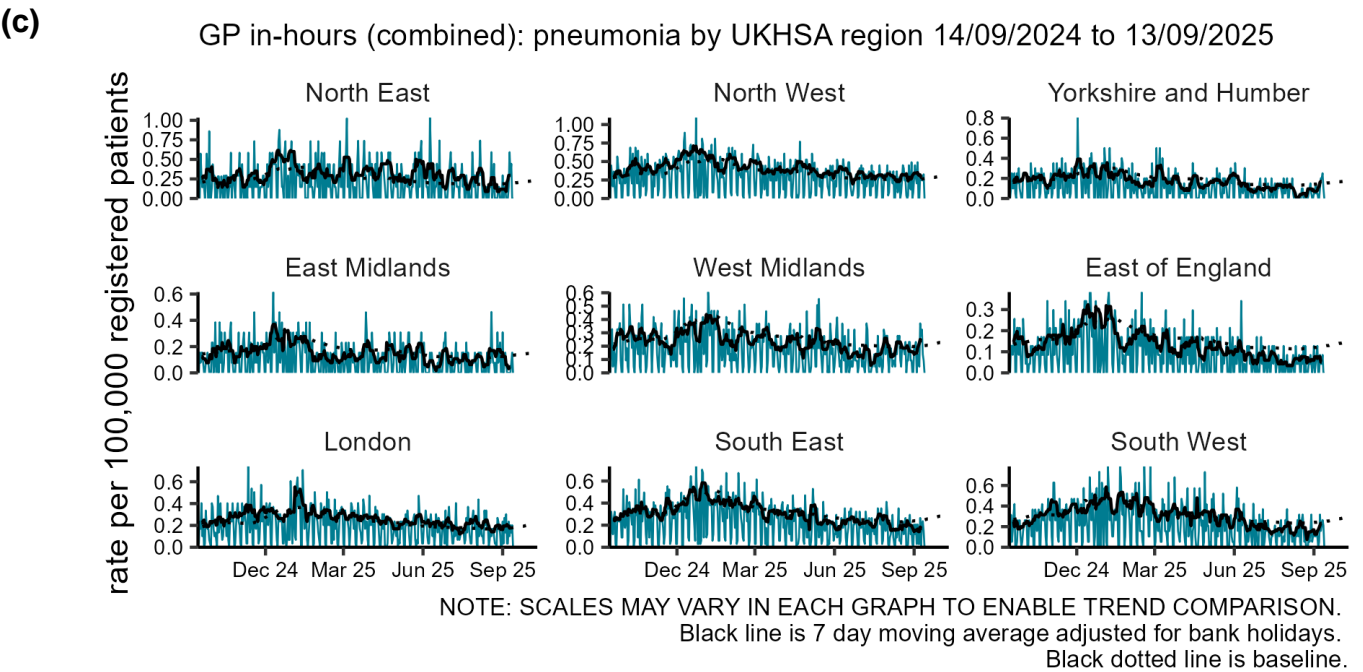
(c)

GP in-hours (combined): pneumonia by UKHSA region 14/09/2024 to 13/09/2025

rate per 100,000 registered patients

North East
1.00
0.75
0.50
0.25
0.00

North West
1.00
0.75
0.50
0.25
0.00

Yorkshire and Humber
0.8
0.6
0.4
0.2
0.0

East Midlands
0.6
0.4
0.2
0.0

West Midlands
0.6
0.5
0.4
0.3
0.2
0.1
0.0

East of England
0.3
0.2
0.1
0.0

London
0.6
0.4
0.2
0.0

South East
0.6
0.4
0.2
0.0

South West
0.6
0.4
0.2
0.0

Dec 24 Mar 25 Jun 25 Sep 25
Dec 24 Mar 25 Jun 25 Sep 25
Dec 24 Mar 25 Jun 25 Sep 25

NOTE: SCALES MAY VARY IN EACH GRAPH TO ENABLE TREND COMPARISON.
Black line is 7 day moving average adjusted for bank holidays.
Black dotted line is baseline.